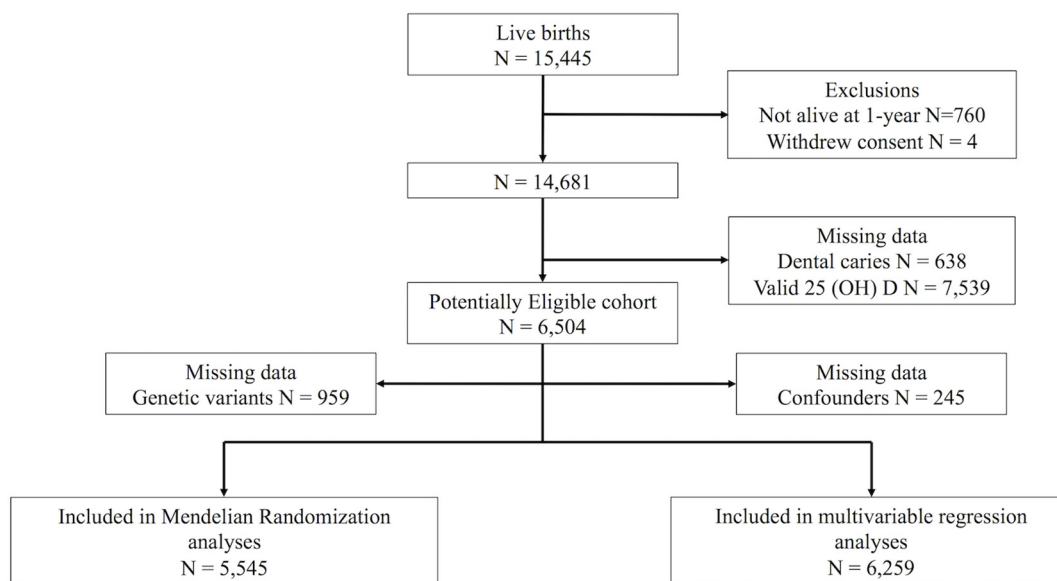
Live births
N = 15,445

Exclusions
Not alive at 1-year N=760
Withdrew consent N = 4

N = 14,681

Missing data
Dental caries N = 638
Valid 25 (OH) D N = 7,539

Potentially Eligible cohort
N = 6,504

Missing data
Genetic variants N = 959

Missing data
Confounders N = 245

Included in Mendelian Randomization analyses
N = 5,545

Included in multivariable regression analyses
N = 6,259